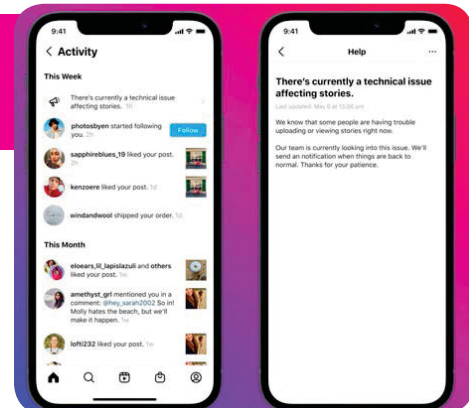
9:41

Activity

This Week

There's currently a technical issue affecting stories. 1h

photosbyen started following you. 2h

Follow

sapphireblues_19 liked your post. 1d

kenzoere liked your post. 1d

windandwool shipped your order. 1d

This Month

eloears, lil_lapislazuli and others liked your post. 1w

amethyst_grl mentioned you in a comment: @hey_sarah2002 So in! Molly hates the beach, but we'll make it happen. 1w

lofti232 liked your post. 1w

9:41

Help

There's currently a technical issue affecting stories.

Last updated: May 6 at 12:05 pm

We know that some people are having trouble uploading or viewing stories right now.

Our team is currently looking into this issue. We'll send an notification when things are back to normal. Thanks for your patience.